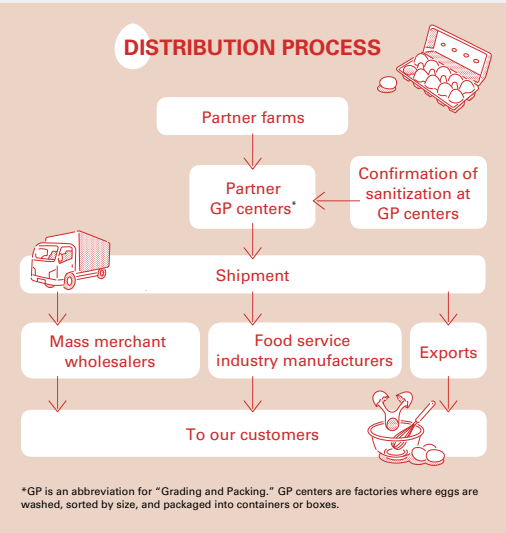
DISTRIBUTION PROCESS

Partner farms

Partner GP centers*

Confirmation of sanitization at GP centers

Shipment

Mass merchant wholesalers

Food service industry manufacturers

Exports

To our customers

*GP is an abbreviation for "Grading and Packing." GP centers are factories where eggs are washed, sorted by size, and packaged into containers or boxes.